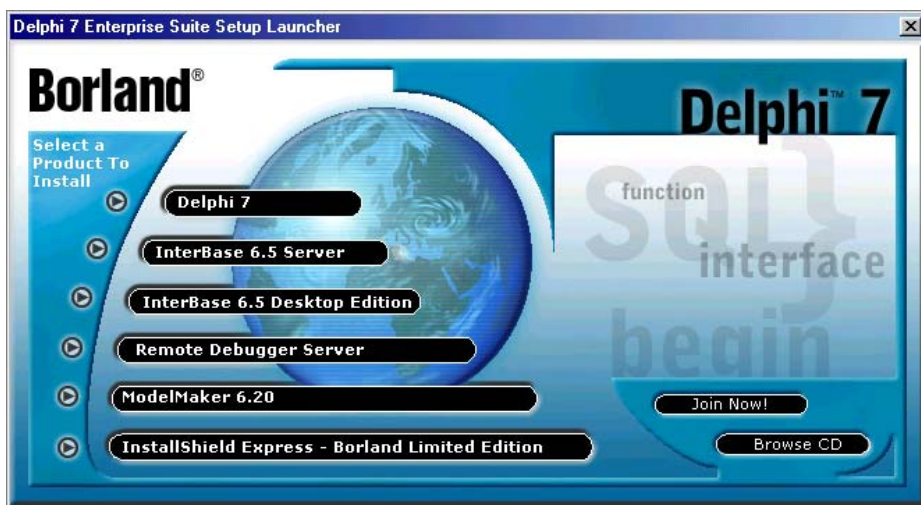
Delphi 7 Enterprise Suite Setup Launcher

Borland®

Select a Product To Install

Delphi 7

InterBase 6.5 Server

InterBase 6.5 Desktop Edition

Remote Debugger Server

ModelMaker 6.20

InstallShield Express - Borland Limited Edition

Delphi™ 7

function

sql

interface

begin

Join Now!

Browse CD